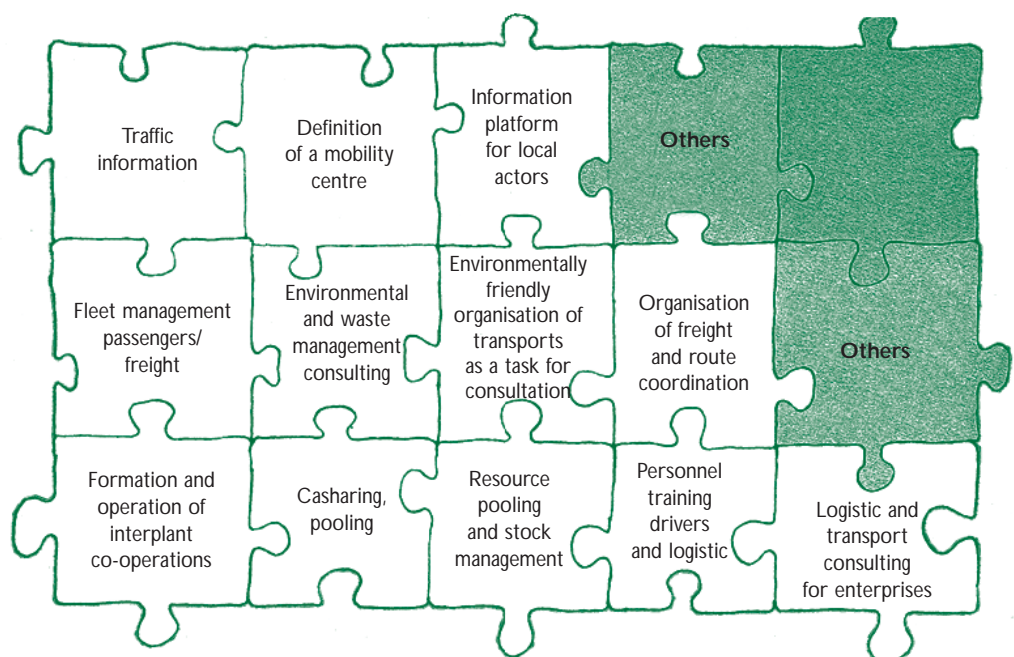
Traffic information

Definition of a mobility centre

Information platform for local actors

Others

Fleet management passengers/ freight

Environmental and waste management consulting

Environmentally friendly organisation of transports as a task for consultation

Organisation of freight and route coordination

Others

Formation and operation of interplant co-operations

Casharing, pooling

Resource pooling and stock management

Personnel training drivers and logistic

Logistic and transport consulting for enterprises